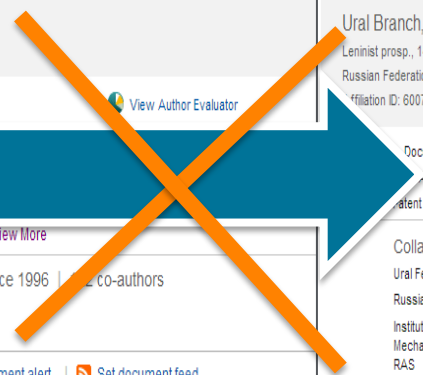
View Author Evaluator

Ural Branch,

Leninist prosp., 1

Russian Federation

ffiliation ID: 6007

Doc

atent

iew More

ce 1996 | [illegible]2 co-authors

Colla

Ural Fe

Russia

Institut

Mecha

RAS

ment alert | Set document feed